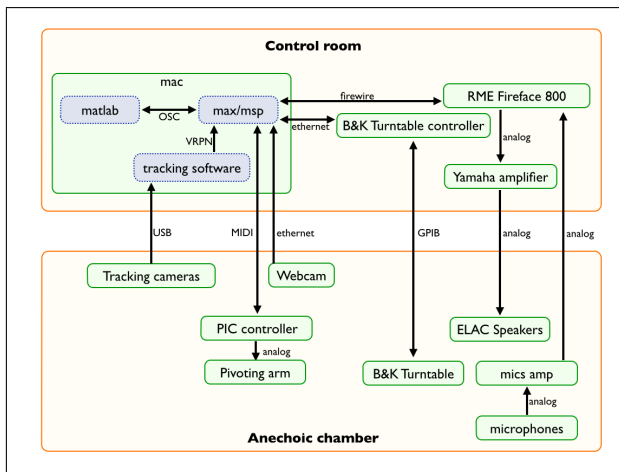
Control room

mac

matlab

OSC

max/msp

VRPN

tracking software

firewire

ethernet

RME Fireface 800

B&K Turntable controller

analog

Yamaha amplifier

USB

MIDI

ethernet

GPIB

analog

analog

Tracking cameras

Webcam

PIC controller

analog

Pivoting arm

ELAC Speakers

B&K Turntable

mics amp

analog

microphones

Anechoic chamber